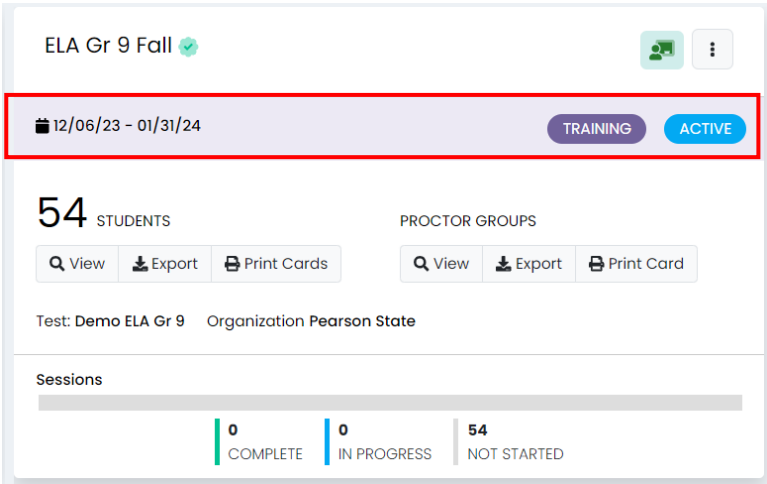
ELA Gr 9 Fall

12/06/23 - 01/31/24

TRAINING

ACTIVE

54 STUDENTS

View Export Print Cards

PROCTOR GROUPS

View Export Print Card

Test: Demo ELA Gr 9 Organization Pearson State

Sessions

0 COMPLETE

0 IN PROGRESS

54 NOT STARTED